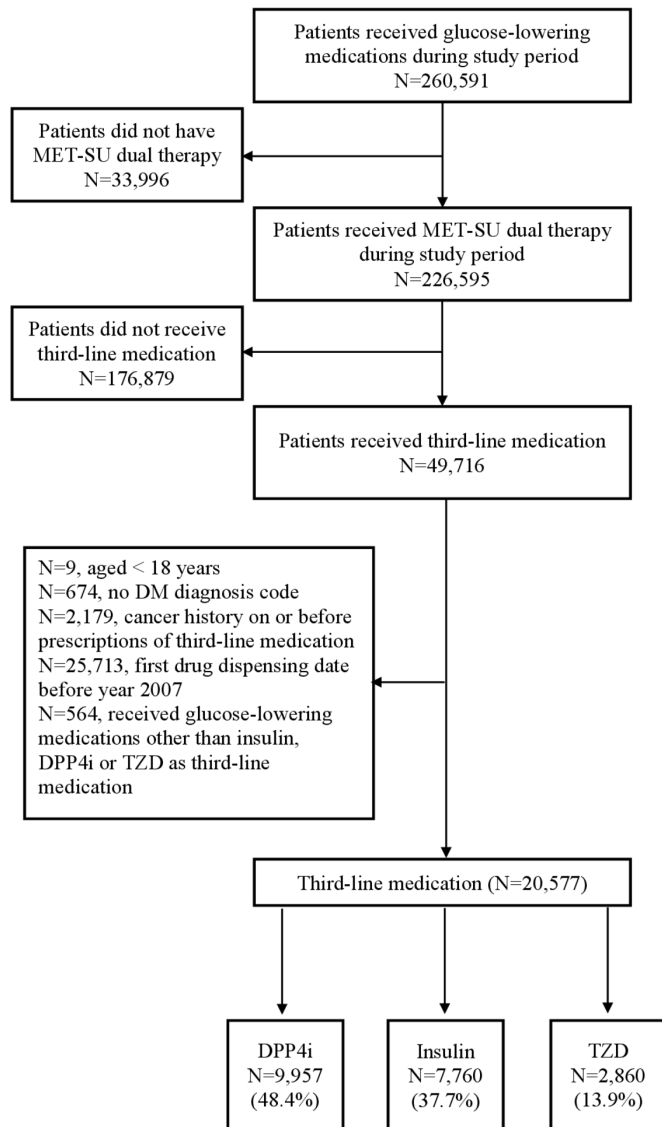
Patients received glucose-lowering medications during study period
N=260,591

Patients did not have MET-SU dual therapy
N=33,996

Patients received MET-SU dual therapy during study period
N=226,595

Patients did not receive third-line medication
N=176,879

Patients received third-line medication
N=49,716

N=9, aged < 18 years
N=674, no DM diagnosis code
N=2,179, cancer history on or before prescriptions of third-line medication
N=25,713, first drug dispensing date before year 2007
N=564, received glucose-lowering medications other than insulin, DPP4i or TZD as third-line medication

Third-line medication (N=20,577)

DPP4i
N=9,957
(48.4%)

Insulin
N=7,760
(37.7%)

TZD
N=2,860
(13.9%)